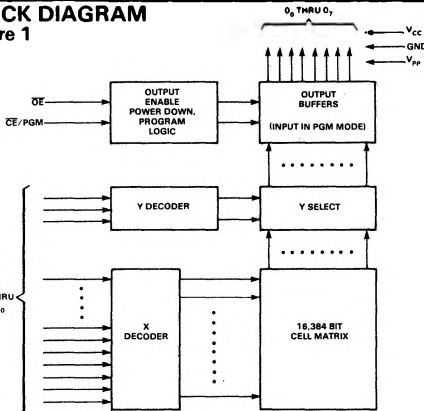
CK DIAGRAM
re 1

$O_0$ THRU $O_7$

$V_{CC}$
GND
$V_{PP}$

$\overline{OE}$
$\overline{CE}$/PGM

OUTPUT ENABLE POWER DOWN, PROGRAM LOGIC

OUTPUT BUFFERS
(INPUT IN PGM MODE)

Y DECODER

Y SELECT

HRU
0

X DECODER

16,384 BIT CELL MATRIX